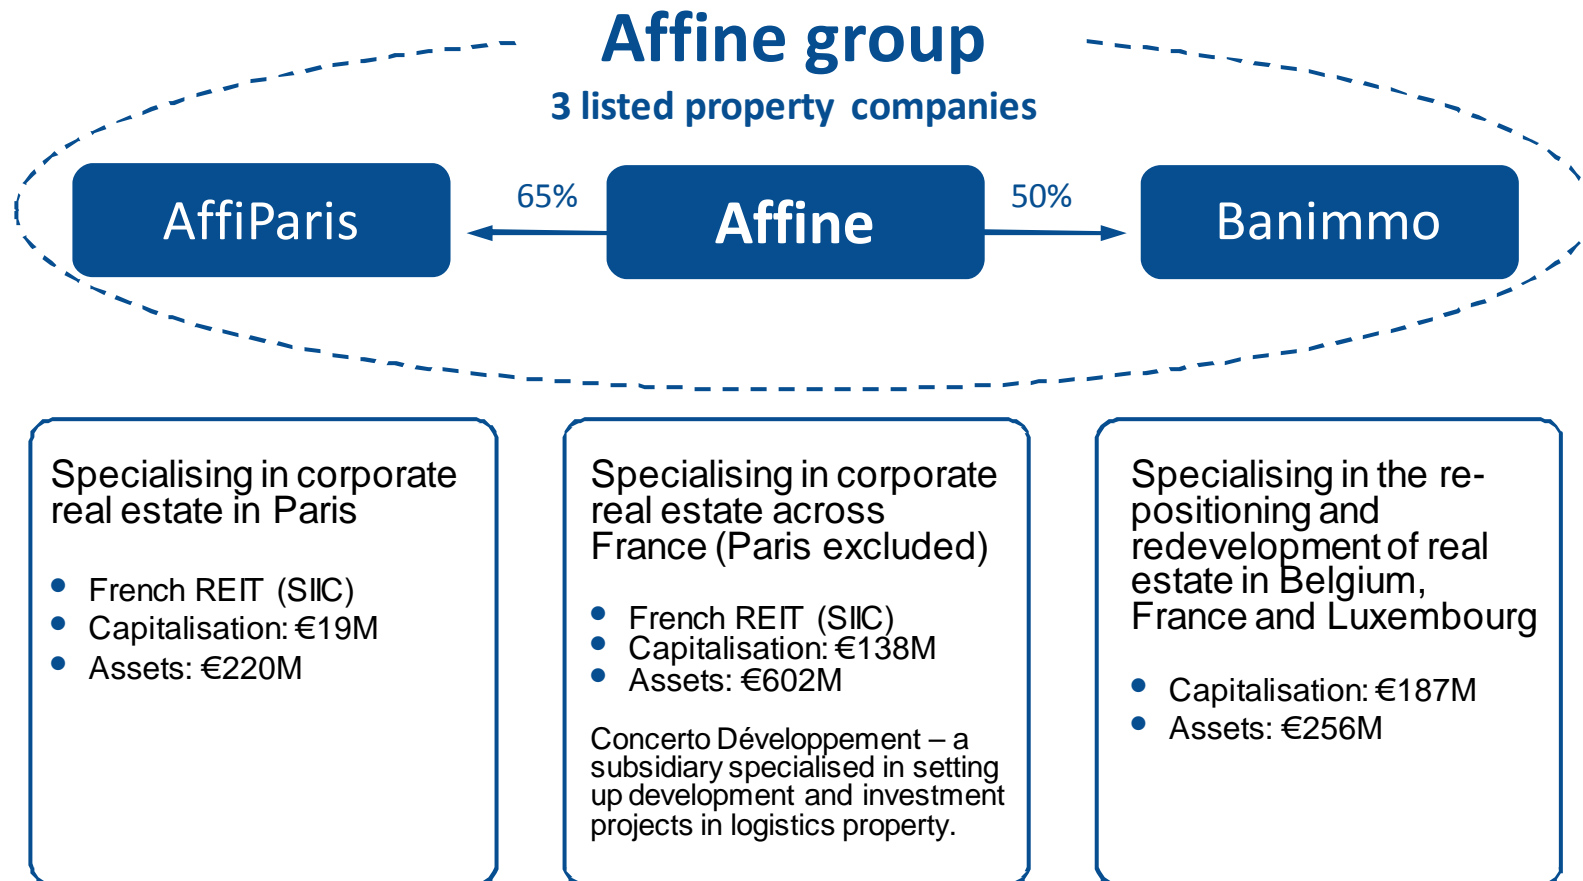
Affine group

3 listed property companies

AffiParis

65%

Affine

50%

Banimmo

Specialising in corporate real estate in Paris

- French REIT (SIIC)
- Capitalisation: €19M
- Assets: €220M

Specialising in corporate real estate across France (Paris excluded)

- French REIT (SIIC)
- Capitalisation: €138M
- Assets: €602M

Concerto Développement – a subsidiary specialised in setting up development and investment projects in logistics property.

Specialising in the repositioning and redevelopment of real estate in Belgium, France and Luxembourg

- Capitalisation: €187M
- Assets: €256M